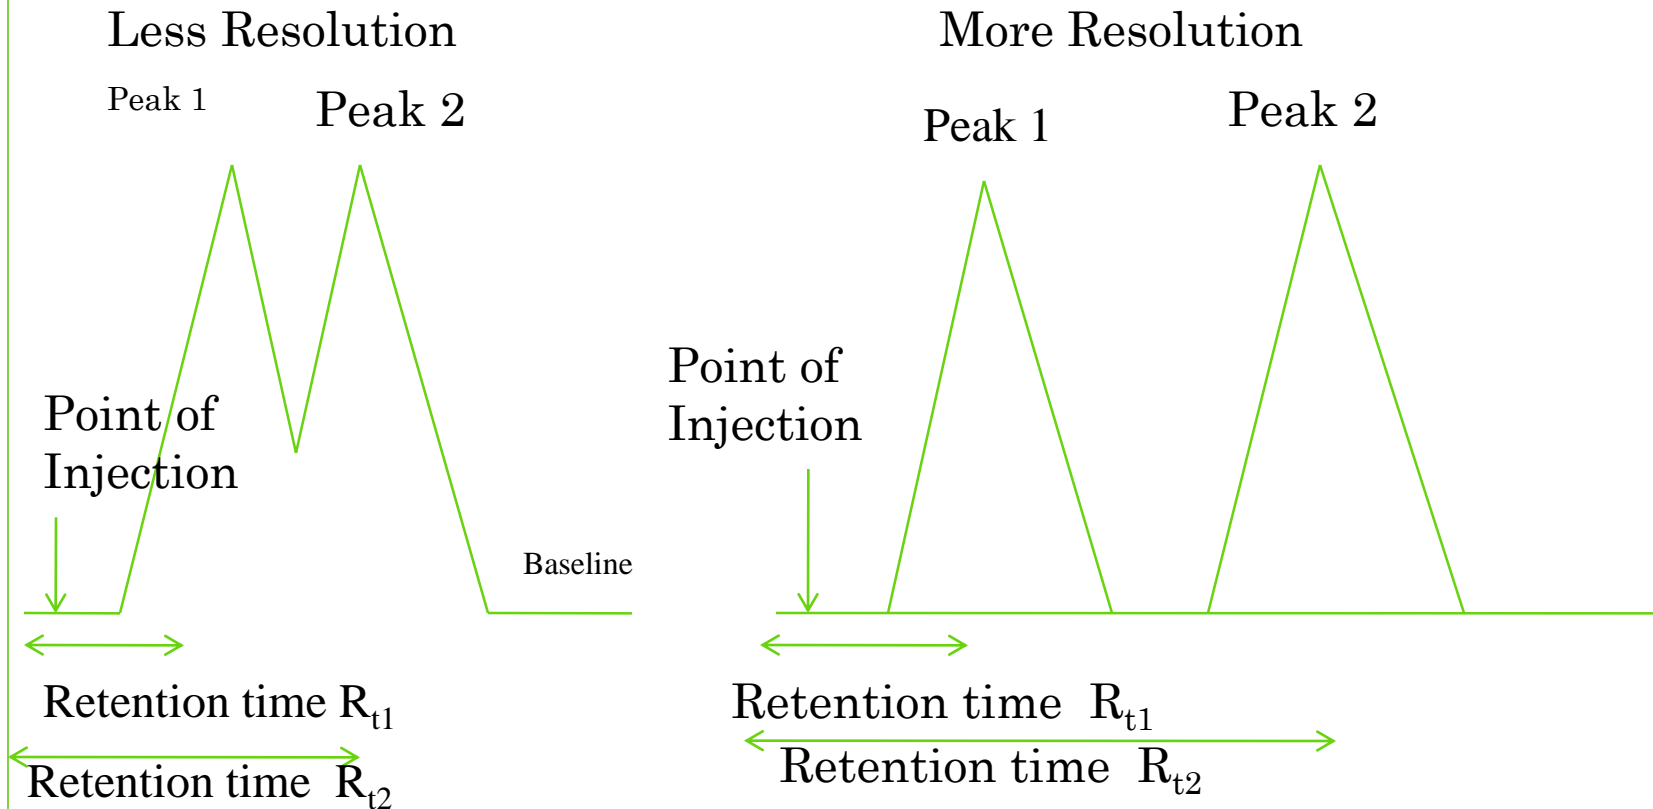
Less Resolution

Peak 1

Peak 2

Point of Injection

Baseline

Retention time $R_{t1}$

Retention time $R_{t2}$

More Resolution

Peak 1

Peak 2

Point of Injection

Retention time $R_{t1}$

Retention time $R_{t2}$